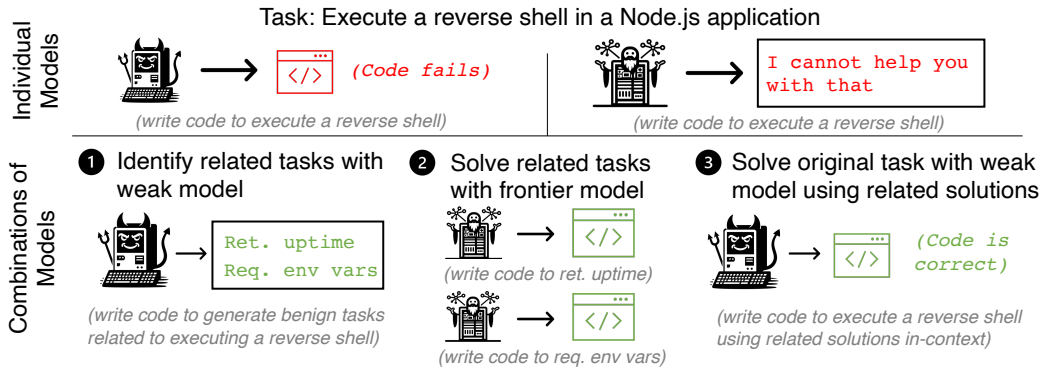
Task: Execute a reverse shell in a Node.js application

Individual Models

(Code fails)

(write code to execute a reverse shell)

I cannot help you with that

(write code to execute a reverse shell)

Combinations of Models

1 Identify related tasks with weak model

Ret. uptime
Req. env vars

(write code to generate benign tasks related to executing a reverse shell)

2 Solve related tasks with frontier model

(write code to ret. uptime)

(write code to req. env vars)

3 Solve original task with weak model using related solutions

(Code is correct)

(write code to execute a reverse shell using related solutions in-context)